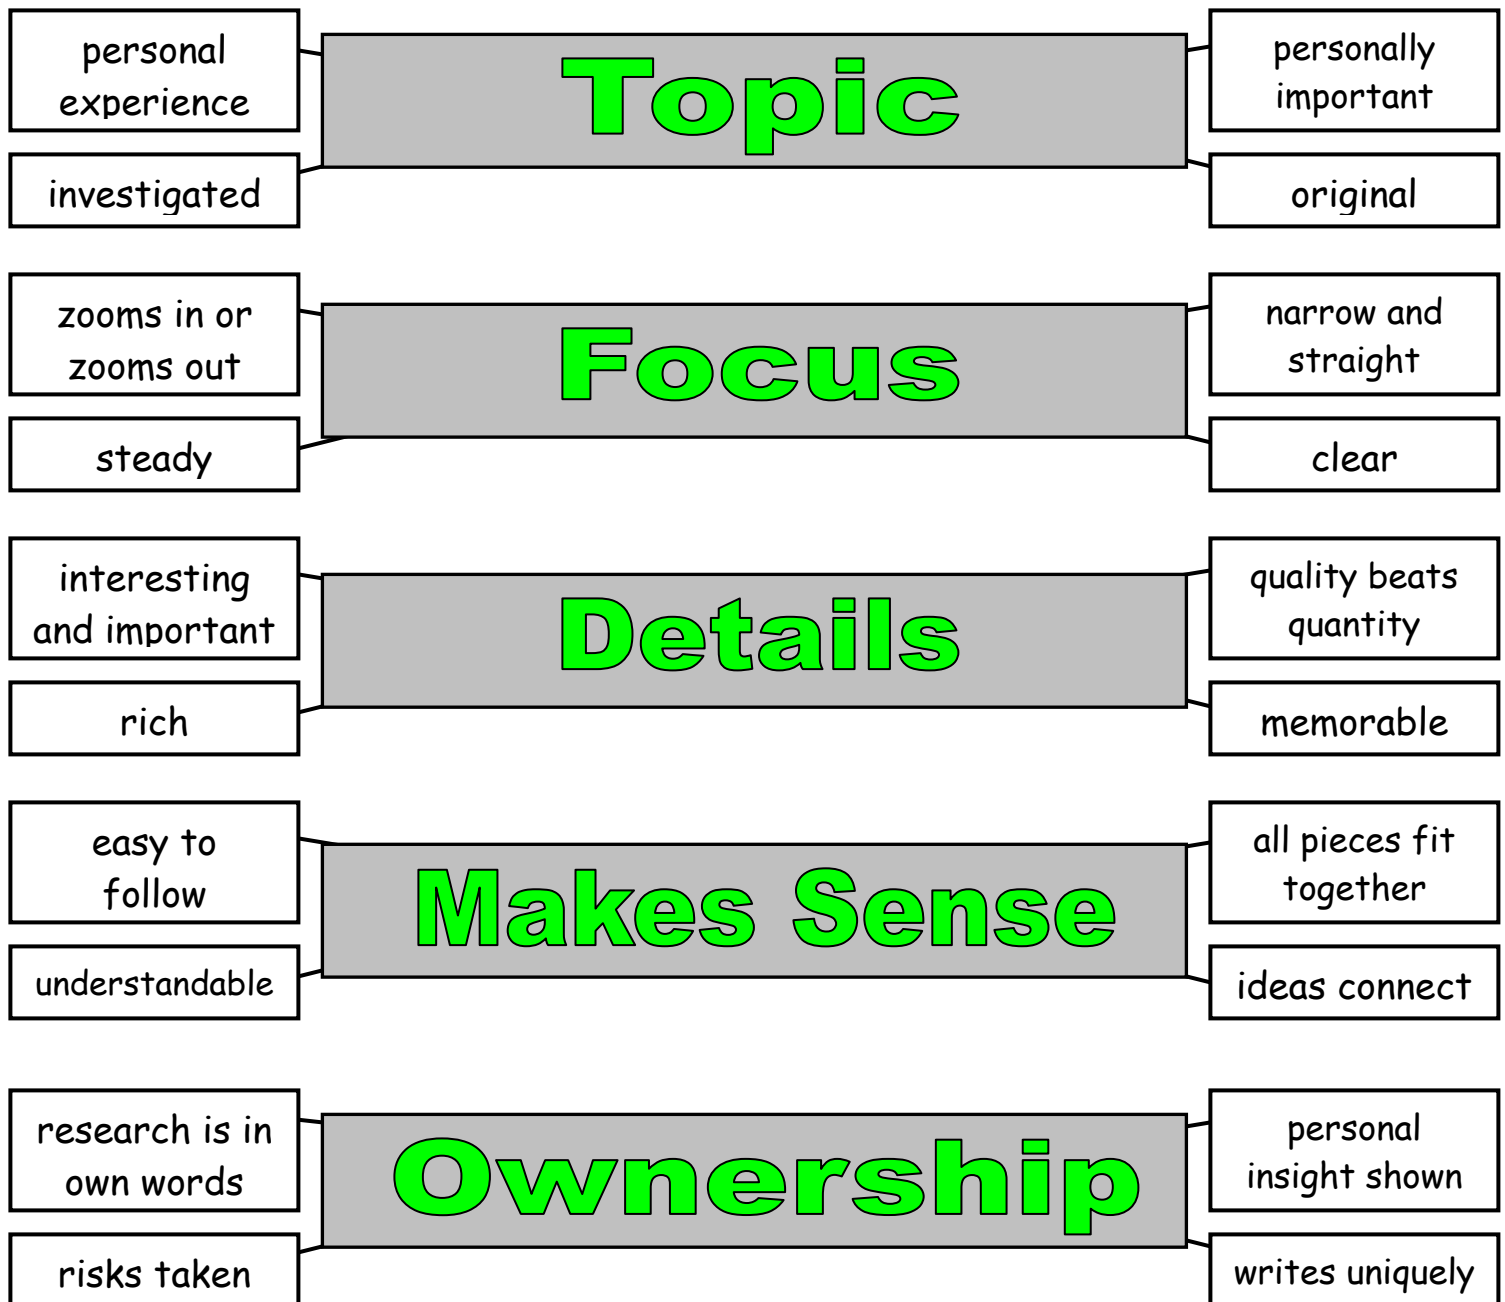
personal experience

Topic

personally important

investigated

original

zooms in or zooms out

Focus

narrow and straight

steady

clear

interesting and important

Details

quality beats quantity

rich

memorable

easy to follow

Makes Sense

all pieces fit together

understandable

ideas connect

research is in own words

Ownership

personal insight shown

risks taken

writes uniquely